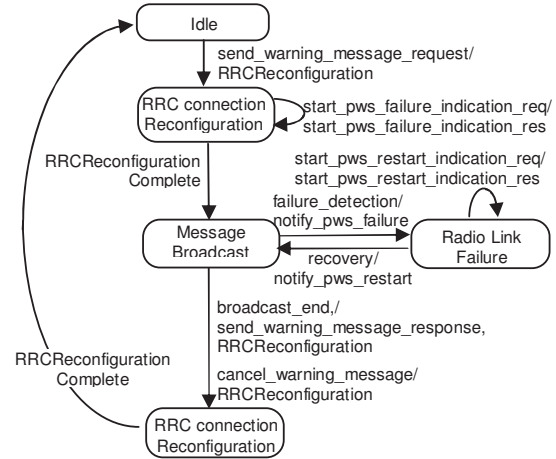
Idle

send_warning_message_request/
RRCReconfiguration

RRC connection
Reconfiguration

start_pws_failure_indication_req/
start_pws_failure_indication_res

RRCReconfiguration
Complete

start_pws_restart_indication_req/
start_pws_restart_indication_res

failure_detection/
notify_pws_failure

Message
Broadcast

Radio Link
Failure

recovery/
notify_pws_restart

broadcast_end,/
send_warning_message_response,
RRCReconfiguration

RRCReconfiguration
Complete

cancel_warning_message/
RRCReconfiguration

RRC connection
Reconfiguration